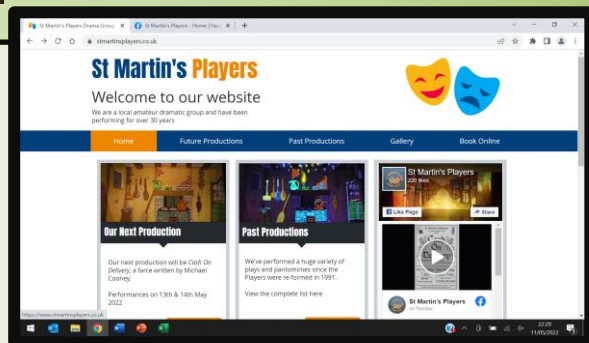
St Martin's Players Drama Group | St Martin's Players - Home | Face

stmartinsplayers.co.uk

St Martin's Players

Welcome to our website

We are a local amateur dramatic group and have been performing for over 30 years

Home | Future Productions | Past Productions | Gallery | Book Online

Our Next Production

Our next production will be Cash On Delivery, a farce written by Michael Cooney.

Performances on 13th & 14th May 2022

Past Productions

We've performed a huge variety of plays and pantomimes since the Players were re-formed in 1991.

View the complete list here

St Martin's Players
220 likes

Like Page

Share

St Martin's Players

https://www.stmartinsplayers.co.uk

22:29
11/05/2022